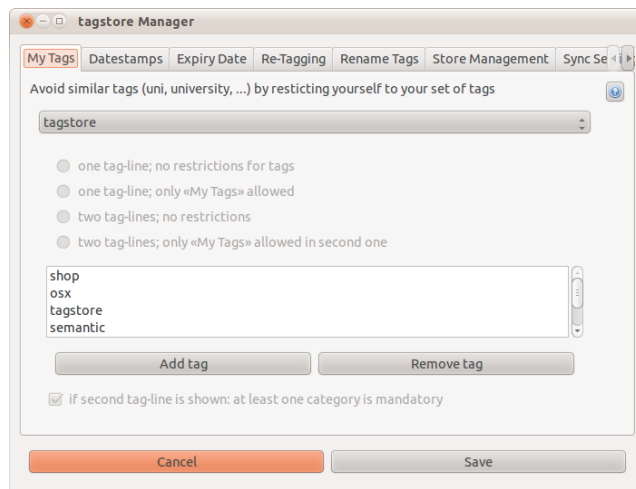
tagstore Manager

My Tags | Datestamps | Expiry Date | Re-Tagging | Rename Tags | Store Management | Sync Se

Avoid similar tags (uni, university, ...) by resticting yourself to your set of tags

tagstore

one tag-line; no restrictions for tags

one tag-line; only «My Tags» allowed

two tag-lines; no restrictions

two tag-lines; only «My Tags» allowed in second one

shop
osx
tagstore
semantic

Add tag

Remove tag

if second tag-line is shown: at least one category is mandatory

Cancel

Save